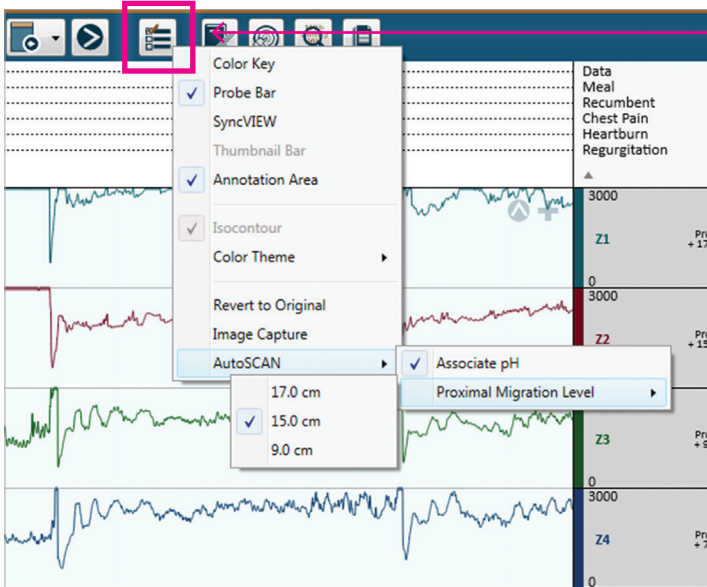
Color Key
Probe Bar
SyncVIEW
Thumbnail Bar
Annotation Area
Isocontour
Color Theme
Revert to Original
Image Capture
AutoSCAN
Associate pH
Proximal Migration Level
17.0 cm
15.0 cm
9.0 cm

Data
Meal
Recumbent
Chest Pain
Heartburn
Regurgitation

3000
Z1
0
3000
Z2
3000
Z3
3000
Z4
0